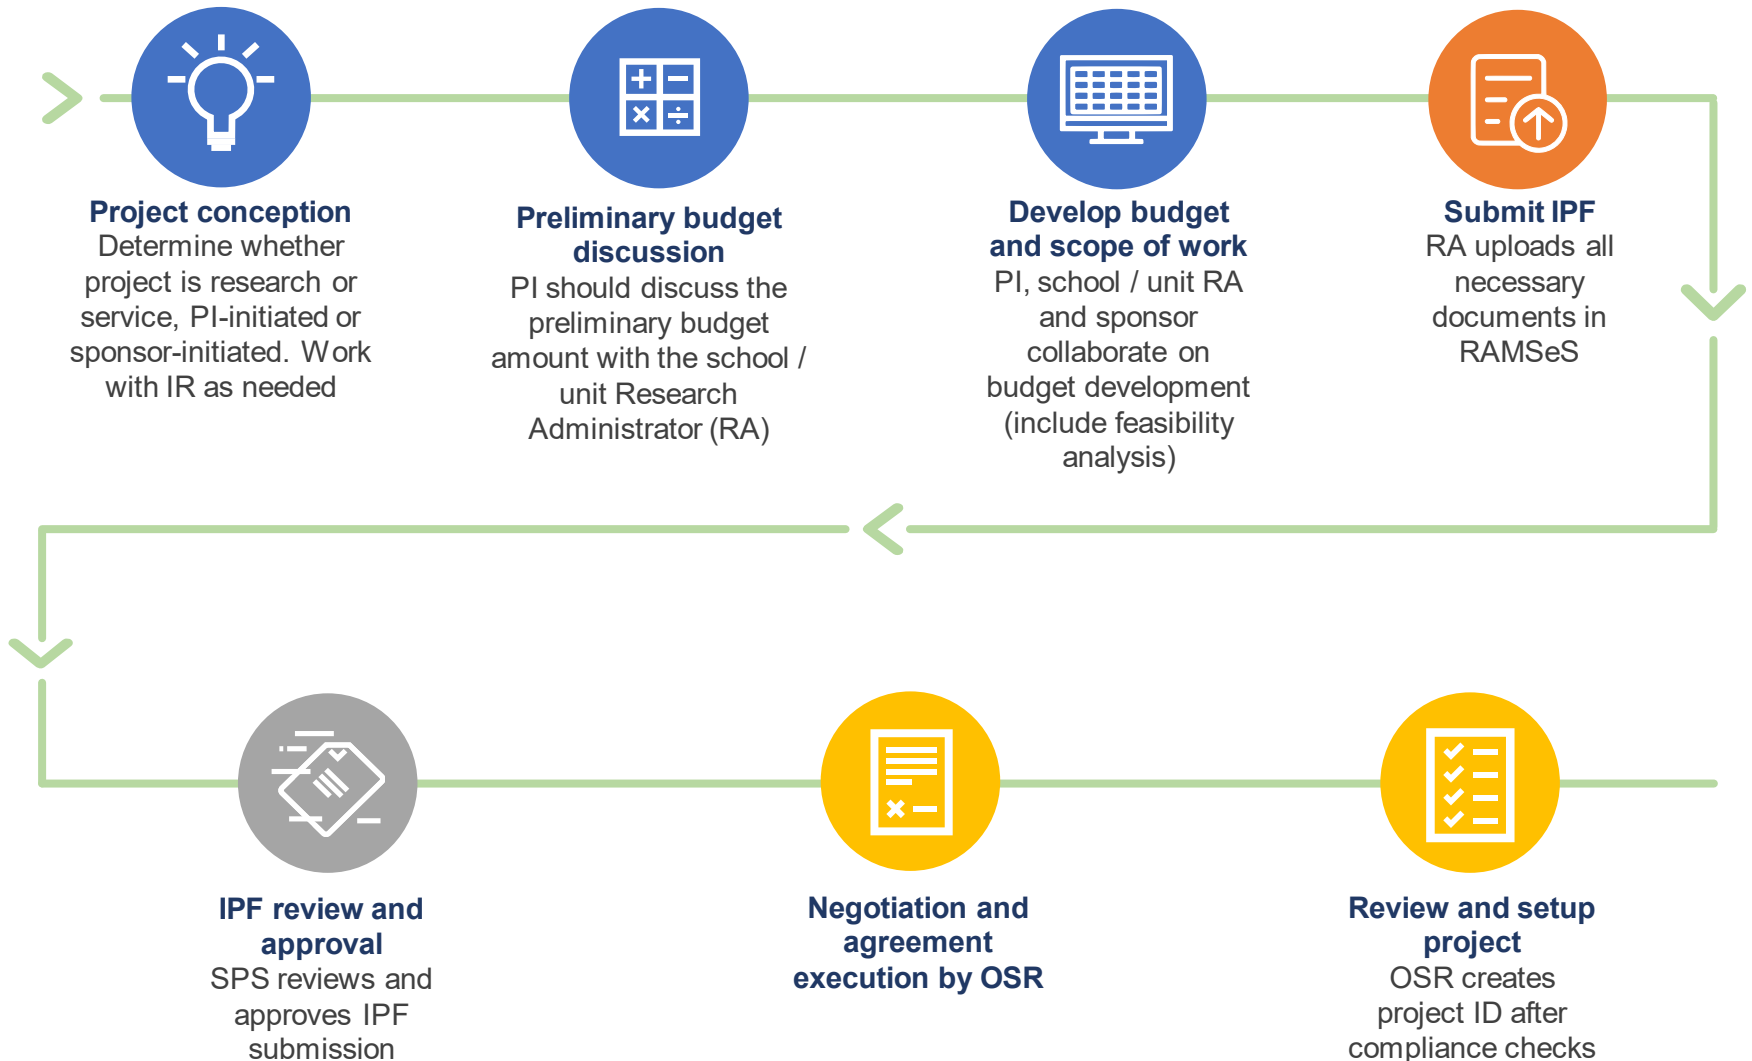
Project conception
Determine whether project is research or service, PI-initiated or sponsor-initiated. Work with IR as needed

Preliminary budget discussion
PI should discuss the preliminary budget amount with the school / unit Research Administrator (RA)

Develop budget and scope of work
PI, school / unit RA and sponsor collaborate on budget development (include feasibility analysis)

Submit IPF
RA uploads all necessary documents in RAMSeS

IPF review and approval
SPS reviews and approves IPF submission

Negotiation and agreement execution by OSR

Review and setup project
OSR creates project ID after compliance checks